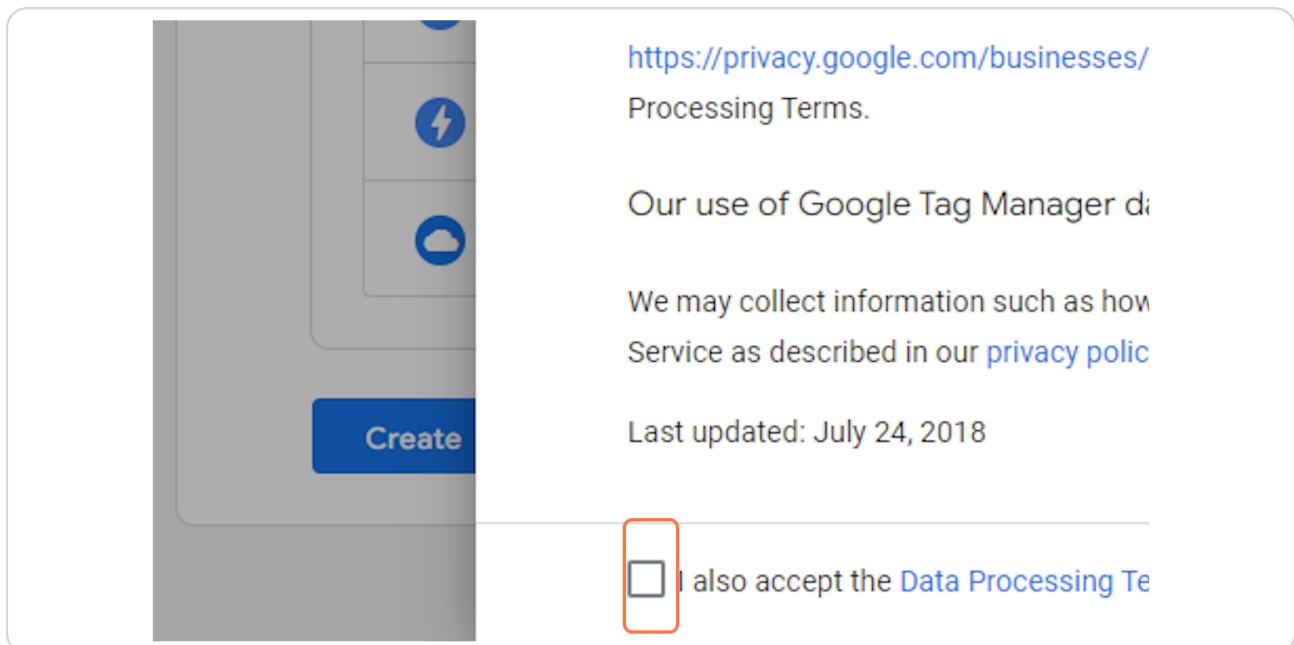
Create

https://privacy.google.com/businesses/
Processing Terms.

Our use of Google Tag Manager da

We may collect information such as how
Service as described in our privacy polic

Last updated: July 24, 2018

I also accept the Data Processing Te